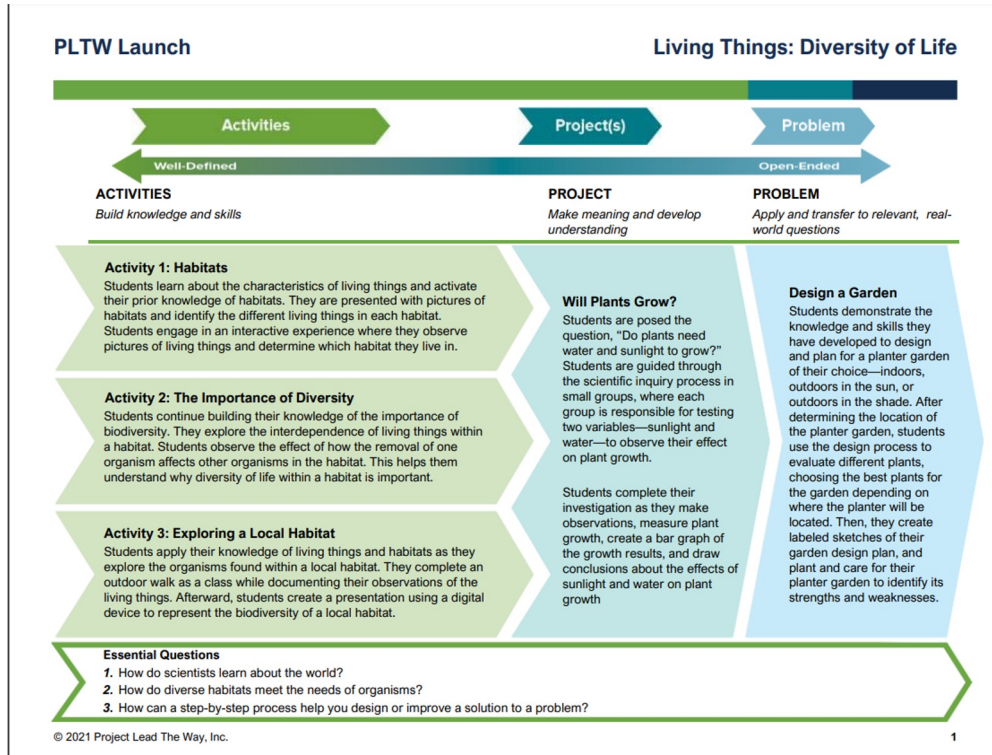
PLTW Launch

Living Things: Diversity of Life

Activities

Project(s)

Problem

Well-Defined

Open-Ended

ACTIVITIES
Build knowledge and skills

PROJECT
Make meaning and develop understanding

PROBLEM
Apply and transfer to relevant, real-world questions

Activity 1: Habitats
Students learn about the characteristics of living things and activate their prior knowledge of habitats. They are presented with pictures of habitats and identify the different living things in each habitat. Students engage in an interactive experience where they observe pictures of living things and determine which habitat they live in.

Activity 2: The Importance of Diversity
Students continue building their knowledge of the importance of biodiversity. They explore the interdependence of living things within a habitat. Students observe the effect of how the removal of one organism affects other organisms in the habitat. This helps them understand why diversity of life within a habitat is important.

Activity 3: Exploring a Local Habitat
Students apply their knowledge of living things and habitats as they explore the organisms found within a local habitat. They complete an outdoor walk as a class while documenting their observations of the living things. Afterward, students create a presentation using a digital device to represent the biodiversity of a local habitat.

Will Plants Grow?
Students are posed the question, “Do plants need water and sunlight to grow?” Students are guided through the scientific inquiry process in small groups, where each group is responsible for testing two variables—sunlight and water—to observe their effect on plant growth.

Students complete their investigation as they make observations, measure plant growth, create a bar graph of the growth results, and draw conclusions about the effects of sunlight and water on plant growth

Design a Garden
Students demonstrate the knowledge and skills they have developed to design and plan for a planter garden of their choice—indoors, outdoors in the sun, or outdoors in the shade. After determining the location of the planter garden, students use the design process to evaluate different plants, choosing the best plants for the garden depending on where the planter will be located. Then, they create labeled sketches of their garden design plan, and plant and care for their planter garden to identify its strengths and weaknesses.

Essential Questions
1. How do scientists learn about the world?
2. How do diverse habitats meet the needs of organisms?
3. How can a step-by-step process help you design or improve a solution to a problem?

© 2021 Project Lead The Way, Inc.

1